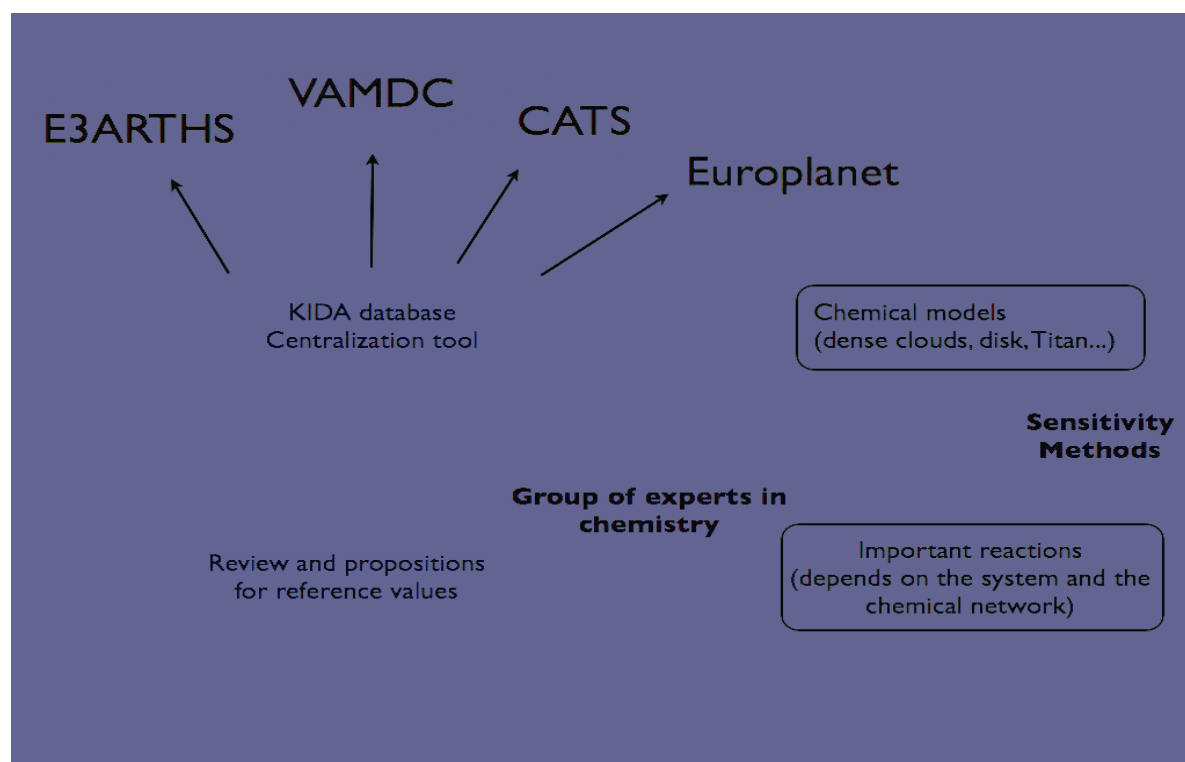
VAMDC

E3ARTHS

CATS

Europlanet

KIDA database
Centralization tool

Chemical models
(dense clouds, disk, Titan...)

Sensitivity
Methods

Group of experts in
chemistry

Review and propositions
for reference values

Important reactions
(depends on the system and the chemical network)